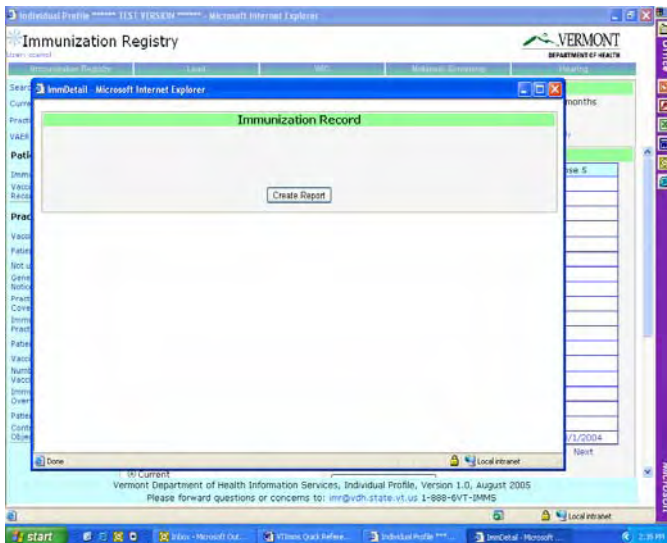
Individual Profile ****** TEST VERSION ****** - Microsoft Internet Explorer

Immunization Registry

User: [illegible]

VERMONT
DEPARTMENT OF HEALTH

Immunization Registry | Lead | WIC | Newborn Screening | Hearing

Sear
Curr
Pract
VAER
Pati
Imm
Vacc
Reco
Prac
Vacc
Patie
Not
Gene
Notic
Pract
Cove
Imm
Pract
Patie
Vacc
Num
Vacc
Imm
Over
Patie
Cont
Obje

months

se 5

/1/2004

Next

ImmDetail - Microsoft Internet Explorer

Immunization Record

Create Report

Done

Local intranet

Current

Vermont Department of Health Information Services, Individual Profile, Version 1.0, August 2005

Please forward questions or concerns to: imr@vdh.state.vt.us 1-888-6VT-IMMS

Local intranet

start

Inbox - Microsoft Out...

VTimm Quick Refere...

Individual Profile ***...

ImmDetail - Microsoft ...

2:35 PM